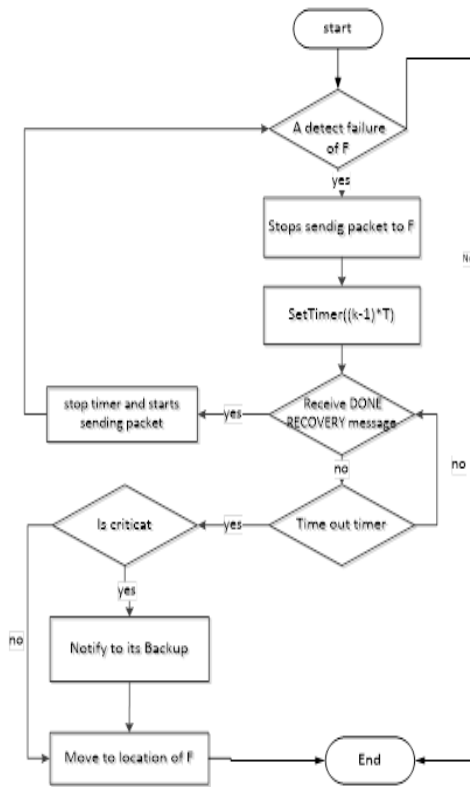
start

A detect failure of F

yes

Stops sendig packet to F

No

SetTimer((k-1)*T)

Receive DONE RECOVERY message

yes

stop timer and starts sending packet

no

no

Time out timer

yes

Is criticat

yes

Notify to its Backup

no

Move to location of F

End